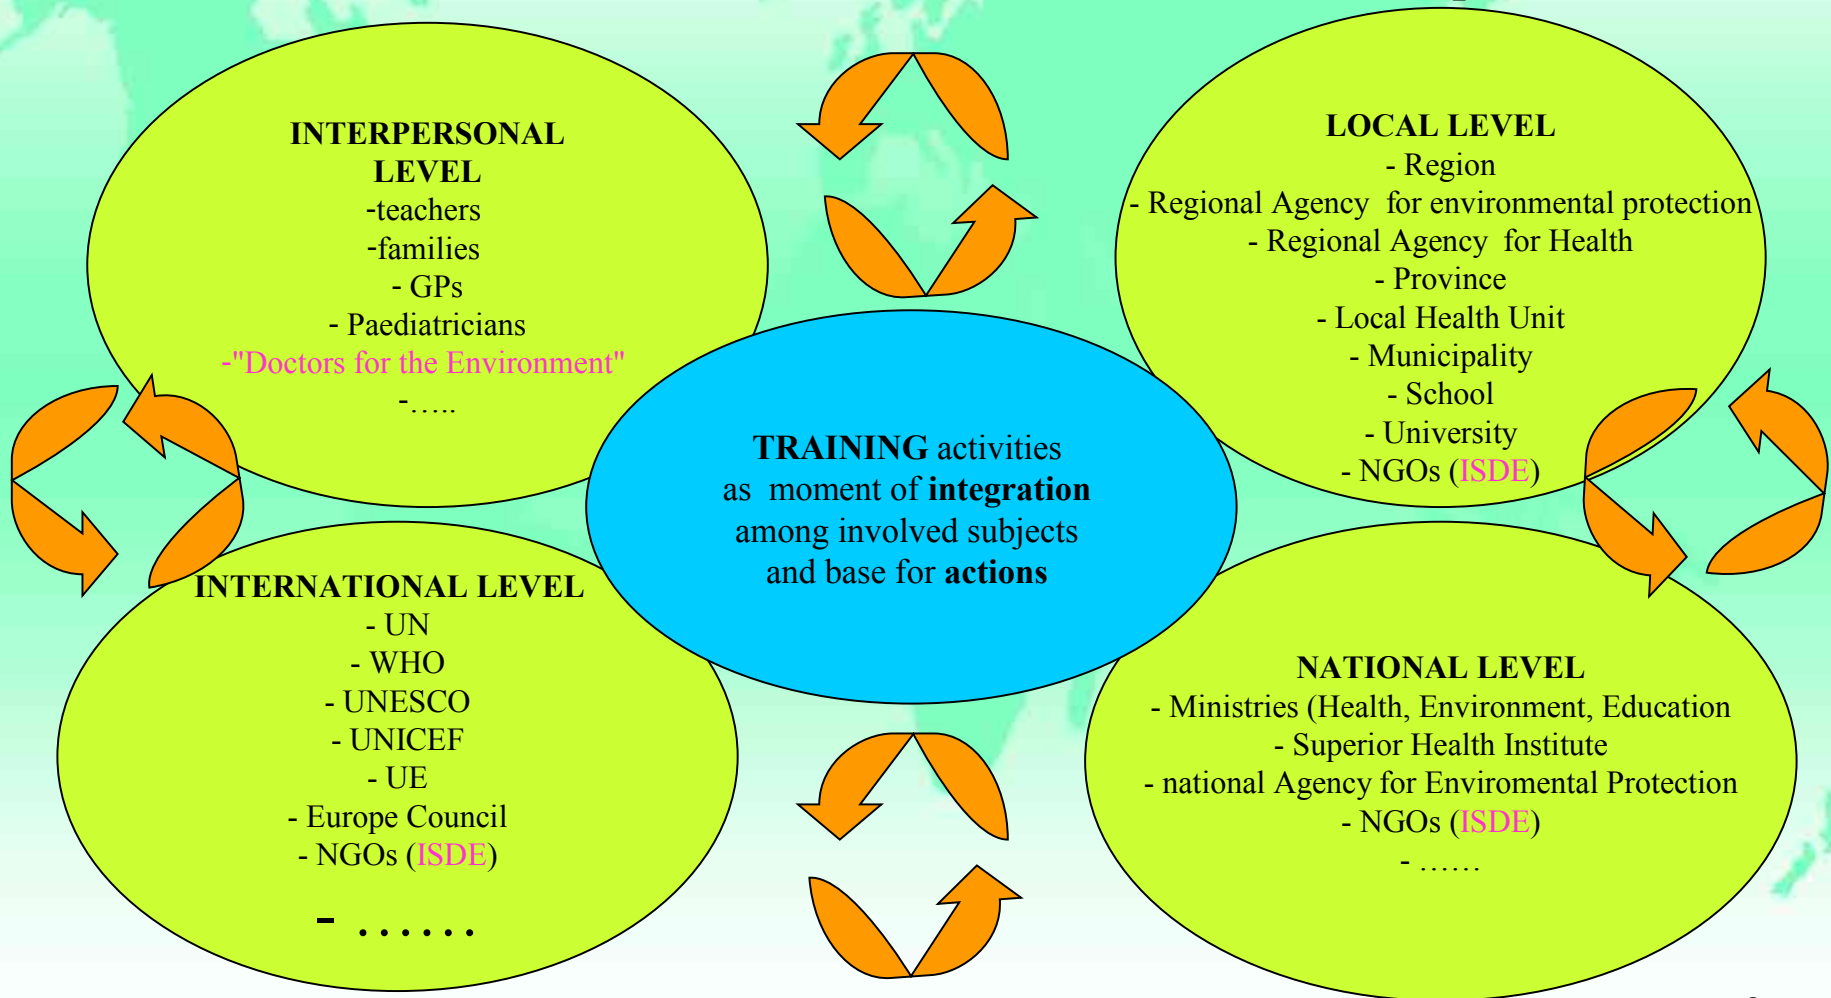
INTERPERSONAL LEVEL
-teachers
-families
- GPs
- Paediatricians
-"Doctors for the Environment"
-…..

LOCAL LEVEL
- Region
- Regional Agency for environmental protection
- Regional Agency for Health
- Province
- Local Health Unit
- Municipality
- School
- University
- NGOs (ISDE)

TRAINING activities
as moment of integration
among involved subjects
and base for actions

INTERNATIONAL LEVEL
- UN
- WHO
- UNESCO
- UNICEF
- UE
- Europe Council
- NGOs (ISDE)
- ……

NATIONAL LEVEL
- Ministries (Health, Environment, Education
- Superior Health Institute
- national Agency for Enviromental Protection
- NGOs (ISDE)
- ……